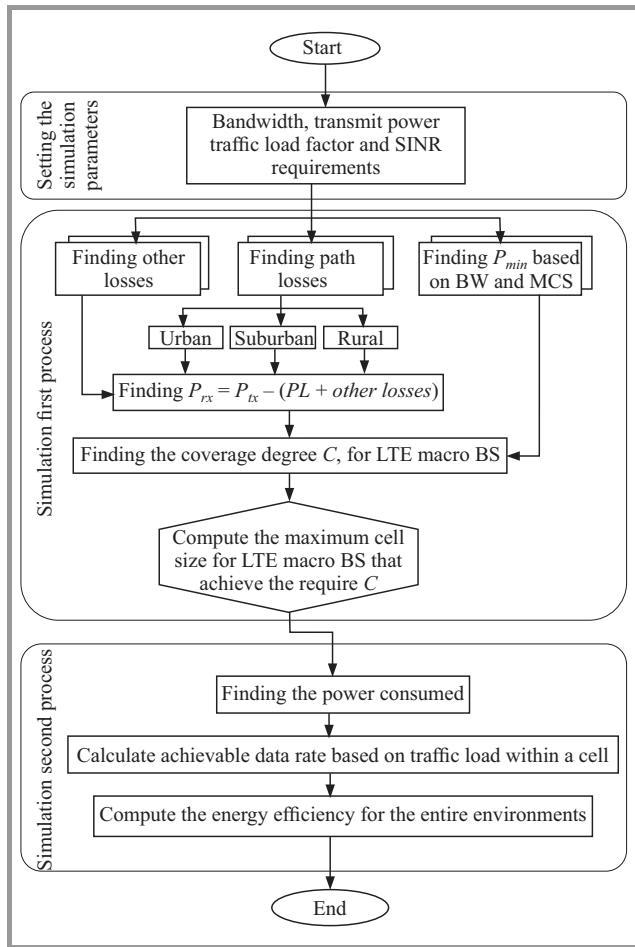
Start

Setting the simulation parameters

Bandwidth, transmit power traffic load factor and SINR requirements

Simulation first process

Finding other losses

Finding path losses

Finding $P_{min}$ based on BW and MCS

Urban

Suburban

Rural

Finding $P_{rx} = P_{tx} - (PL + other\ losses)$

Finding the coverage degree $C$, for LTE macro BS

Compute the maximum cell size for LTE macro BS that achieve the require $C$

Simulation second process

Finding the power consumed

Calculate achievable data rate based on traffic load within a cell

Compute the energy efficiency for the entire environments

End